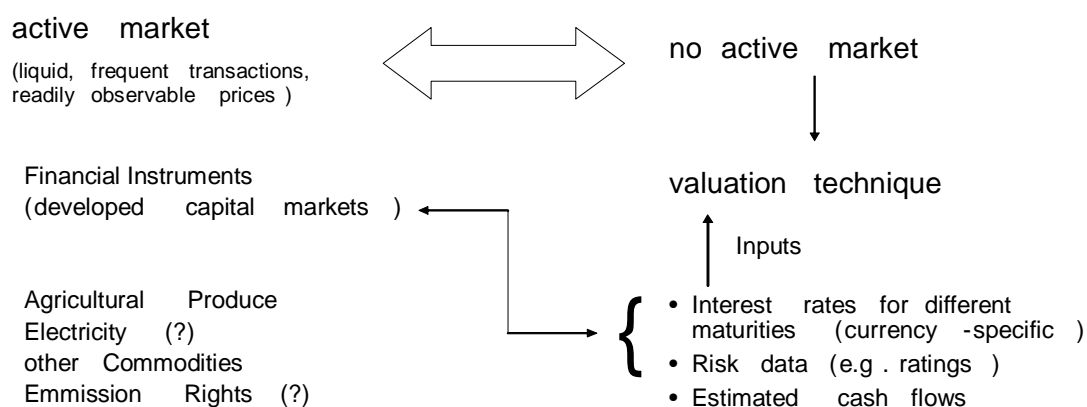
active market
(liquid, frequent transactions, readily observable prices )

no active market

Financial Instruments
(developed capital markets )

valuation technique

Inputs

Agricultural Produce
Electricity (?)
other Commodities
Emmission Rights (?)

- Interest rates for different maturities (currency -specific )
- Risk data (e.g . ratings )
- Estimated cash flows